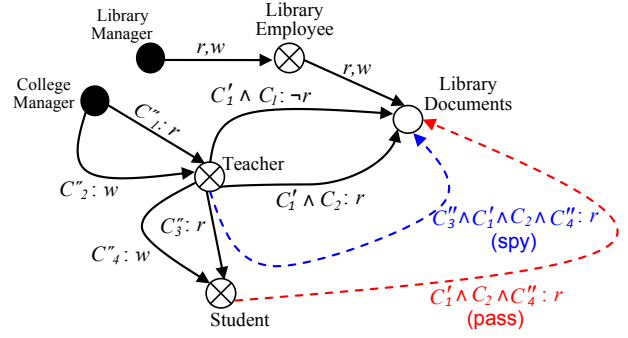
Library Manager

$r,w$

Library Employee

$r,w$

Library Documents

College Manager

$C''_1: r$

$C'_1 \wedge C_1: \neg r$

Teacher

$C''_2: w$

$C'_1 \wedge C_2: r$

$C''_3: r$

$C''_3 \wedge C'_1 \wedge C_2 \wedge C''_4: r$

(spy)

$C''_4: w$

Student

$C'_1 \wedge C_2 \wedge C''_4: r$

(pass)